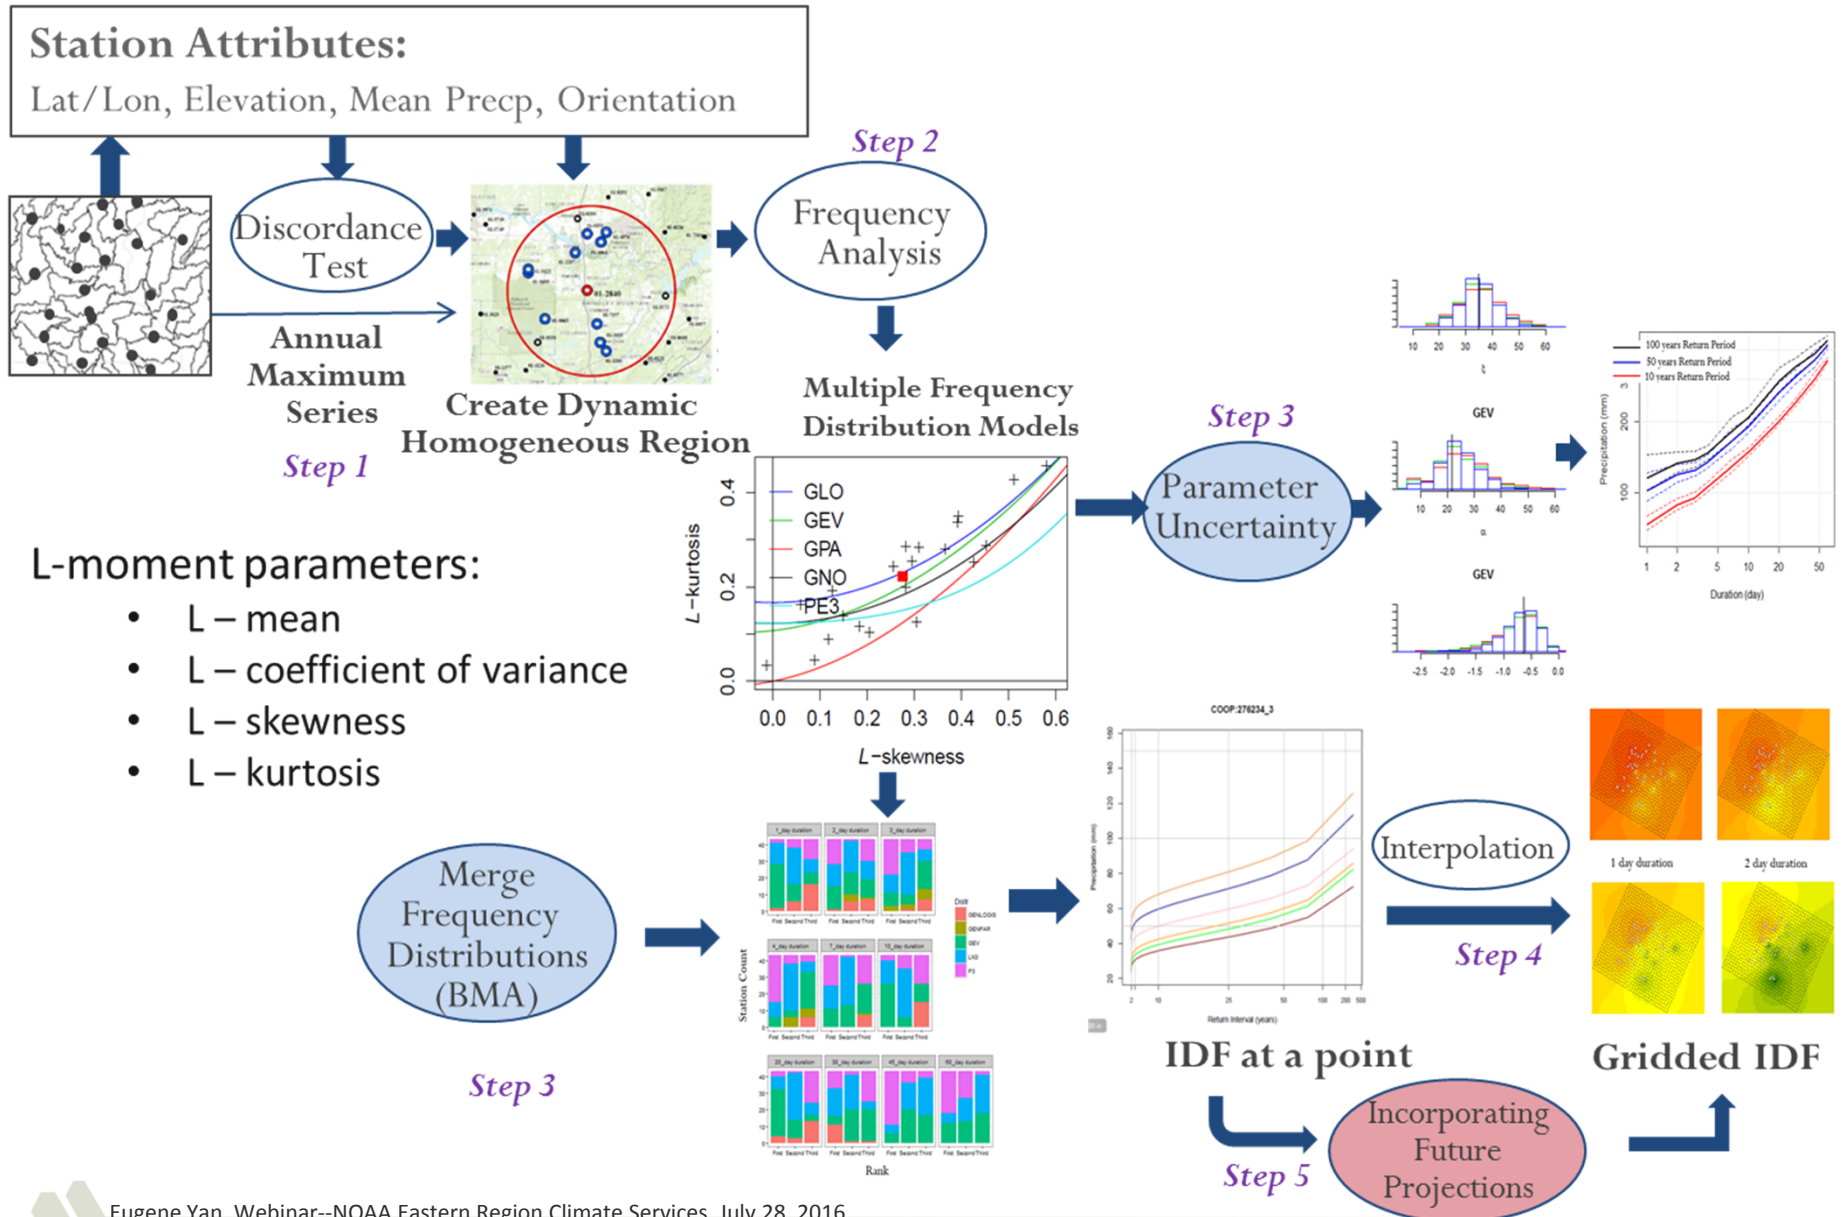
Station Attributes:
Lat/Lon, Elevation, Mean Precp, Orientation

Discordance Test

Annual Maximum Series

Step 1

Create Dynamic Homogeneous Region

Step 2

Frequency Analysis

Multiple Frequency Distribution Models

GLO
GEV
GPA
GNO
PE3

L-kurtosis

0.0 0.2 0.4

0.0 0.1 0.2 0.3 0.4 0.5 0.6

L-skewness

L-moment parameters:
• L – mean
• L – coefficient of variance
• L – skewness
• L – kurtosis

Step 3

Parameter Uncertainty

GEV

GEV

100 years Return Period
50 years Return Period
10 years Return Period

Precipitation (mm)

Duration (day)

Merge Frequency Distributions (BMA)

Step 3

Station Count

Rank

COOP:276234_3

Precipitation (mm)

Return Interval (years)

IDF at a point

Interpolation

Step 4

1 day duration

2 day duration

Gridded IDF

Incorporating Future Projections

Step 5

Eugene Yan, Webinar--NOAA Eastern Region Climate Services, July 28, 2016